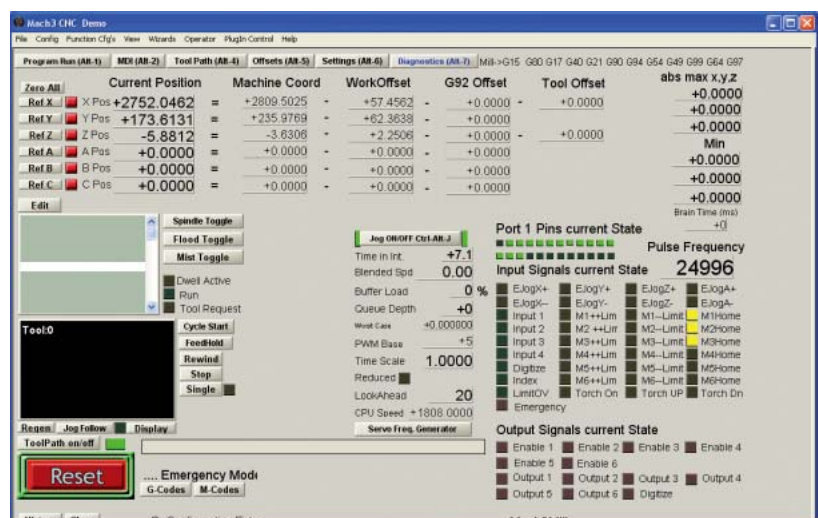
Mach3 CNC Demo

File Config Function Cfg's View Wizards Operator PlugIn Control Help

Program Run (Alt-1) MDI (Alt-2) Tool Path (Alt-4) Offsets (Alt-5) Settings (Alt-6) Diagnostics (Alt-7) Mill->G15 G80 G17 G40 G21 G90 G94 G54 G49 G99 G64 G97

Zero All

| | Current Position | | Machine Coord | | WorkOffset | | G92 Offset | | Tool Offset |
|---|---|---|---|---|---|---|---|---|---|
| Ref X X Pos | +2752.0462 | = | +2809.5025 | - | +57.4562 | - | +0.0000 | - | +0.0000 |
| Ref Y Y Pos | +173.6131 | = | +235.9769 | - | +62.3638 | - | +0.0000 | | |
| Ref Z Z Pos | -5.8812 | = | -3.6306 | - | +2.2506 | - | +0.0000 | - | +0.0000 |
| Ref A A Pos | +0.0000 | = | +0.0000 | - | +0.0000 | - | +0.0000 | | |
| Ref B B Pos | +0.0000 | = | +0.0000 | - | +0.0000 | - | +0.0000 | | |
| Ref C C Pos | +0.0000 | = | +0.0000 | - | +0.0000 | - | +0.0000 | | |

abs max x,y,z
+0.0000
+0.0000
+0.0000
Min
+0.0000
+0.0000
+0.0000
Brain Time (ms)
+0

Edit

Spindle Toggle
Flood Toggle
Mist Toggle
Dwell Active
Run
Tool Request

Tool:0

Cycle Start
FeedHold
Rewind
Stop
Single

Jog ON/OFF Ctrl-Alt-J
Time in Int. +7.1
Blended Spd 0.00
Buffer Load 0 %
Queue Depth +0
Worst Case +0.000000
PWM Base +5
Time Scale 1.0000
Reduced
LookAhead 20
CPU Speed +1808.0000
Servo Freq. Generator

Port 1 Pins current State
Pulse Frequency
Input Signals current State 24996

EJogX+ EJogY+ EJogZ+ EJogA+
EJogX- EJogY- EJogZ- EJogA-
Input 1 M1++Lim M1--Limit M1Home
Input 2 M2 ++Lim M2--Limit M2Home
Input 3 M3++Lim M3--Limit M3Home
Input 4 M4++Lim M4--Limit M4Home
Digitize M5++Lim M5--Limit M5Home
Index M6++Lim M6--Limit M6Home
LimitOV Torch On Torch UP Torch Dn
Emergency

Output Signals current State
Enable 1 Enable 2 Enable 3 Enable 4
Enable 5 Enable 6
Output 1 Output 2 Output 3 Output 4
Output 5 Output 6 Digitize

Regen Jog Follow Display
ToolPath on/off

Reset

.... Emergency Mode
G-Codes M-Codes